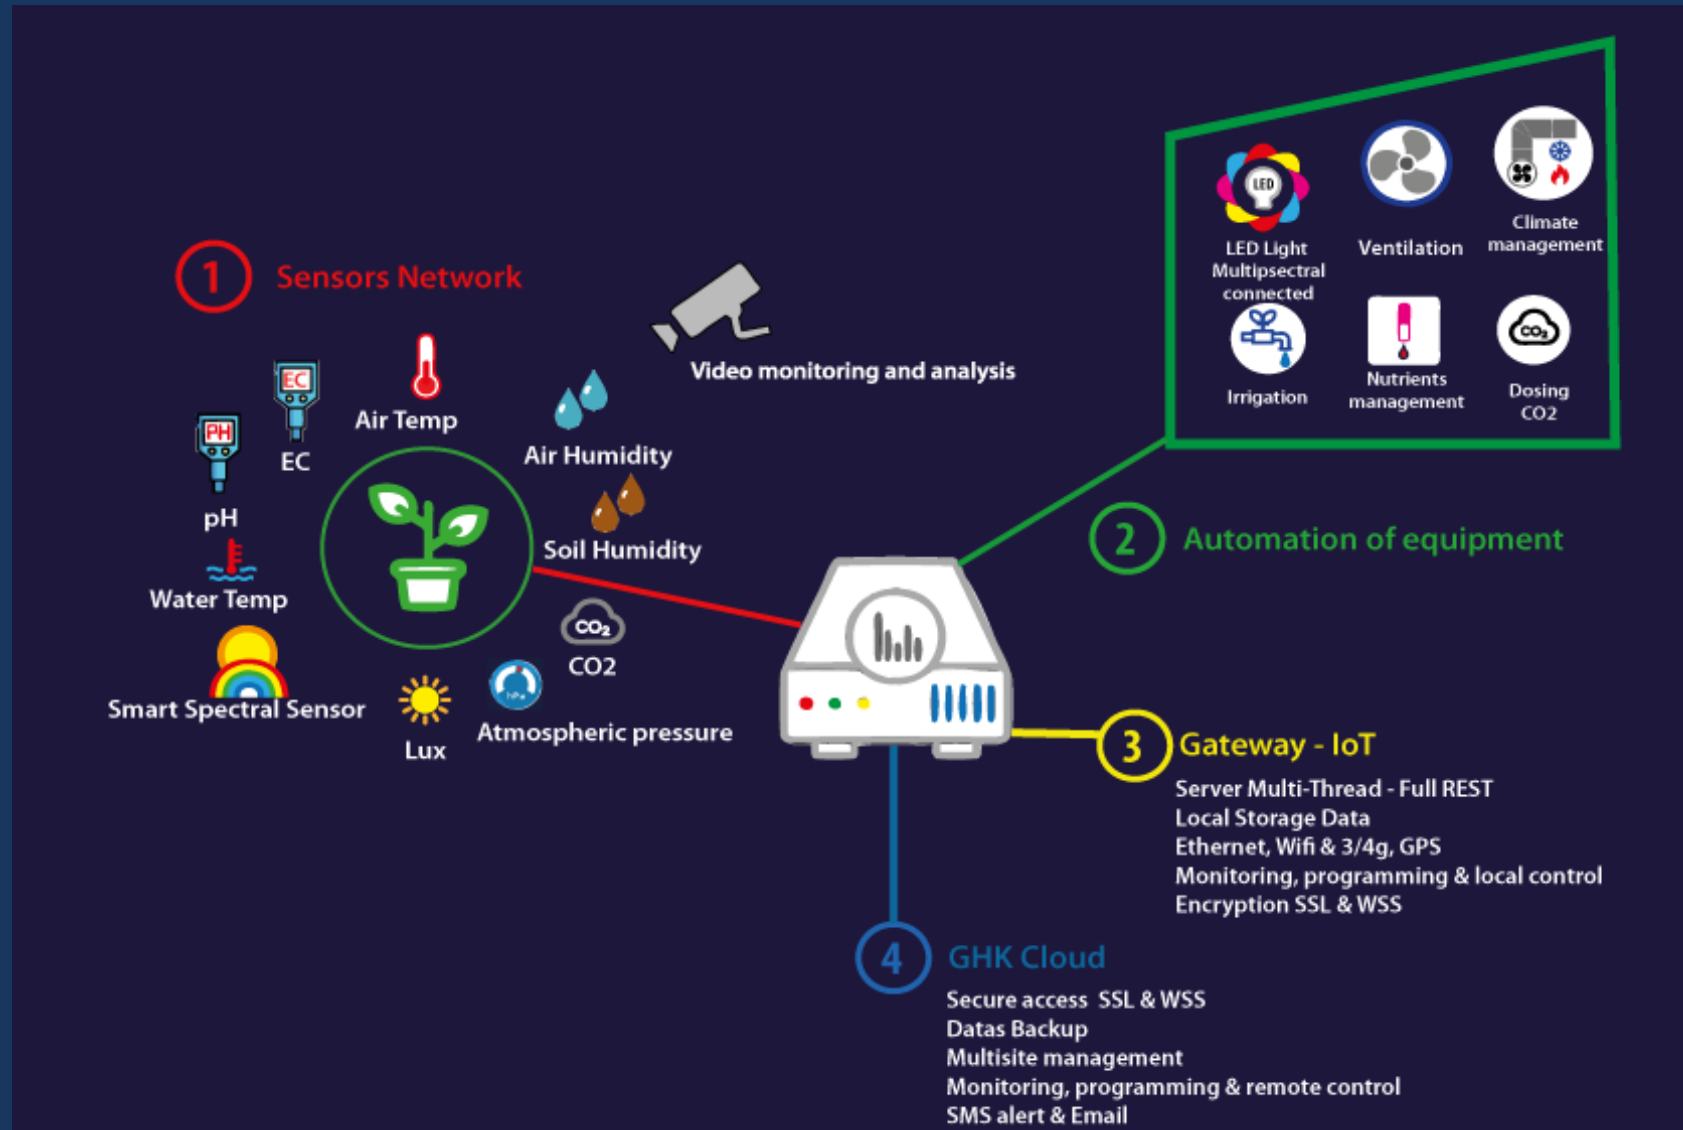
LED
LED Light Multipsectral connected

Ventilation

Climate management

Irrigation

Nutrients management

$CO_2$
Dosing CO2

1 Sensors Network

Video monitoring and analysis

EC
EC

Air Temp

PH
pH

Air Humidity

Soil Humidity

Water Temp

$CO_2$
CO2

Smart Spectral Sensor

Lux

hPa
Atmospheric pressure

2 Automation of equipment

3 Gateway - IoT

Server Multi-Thread - Full REST
Local Storage Data
Ethernet, Wifi & 3/4g, GPS
Monitoring, programming & local control
Encryption SSL & WSS

4 GHK Cloud

Secure access SSL & WSS
Datas Backup
Multisite management
Monitoring, programming & remote control
SMS alert & Email